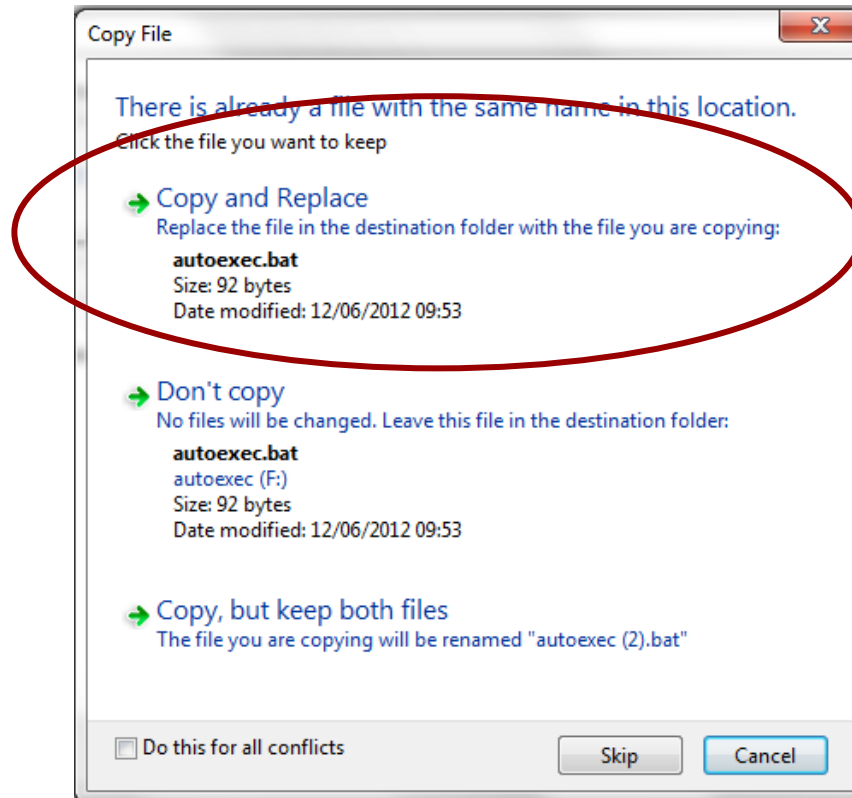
Copy File

There is already a file with the same name in this location.
Click the file you want to keep

Copy and Replace
Replace the file in the destination folder with the file you are copying:
autoexec.bat
Size: 92 bytes
Date modified: 12/06/2012 09:53

Don't copy
No files will be changed. Leave this file in the destination folder:
autoexec.bat
autoexec (F:)
Size: 92 bytes
Date modified: 12/06/2012 09:53

Copy, but keep both files
The file you are copying will be renamed "autoexec (2).bat"

Do this for all conflicts

Skip

Cancel